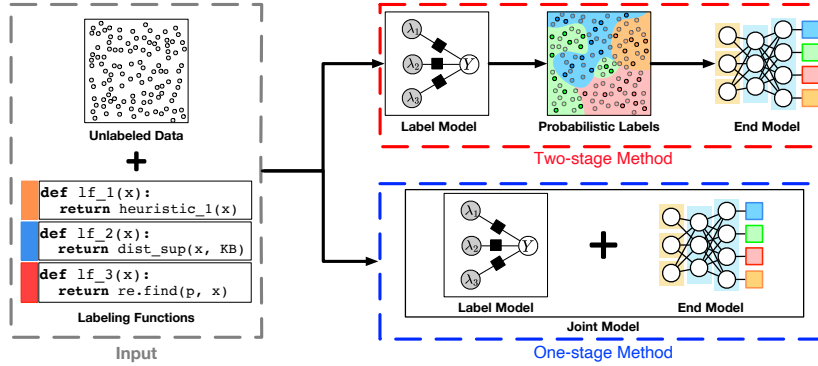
Unlabeled Data

+

def lf_1(x):
    return heuristic_1(x)

def lf_2(x):
    return dist_sup(x, KB)

def lf_3(x):
    return re.find(p, x)

Labeling Functions

Input

$\lambda_1$

$\lambda_2$

$\lambda_3$

$Y$

Label Model

Probabilistic Labels

End Model

Two-stage Method

$\lambda_1$

$\lambda_2$

$\lambda_3$

$Y$

+

Label Model

End Model

Joint Model

One-stage Method